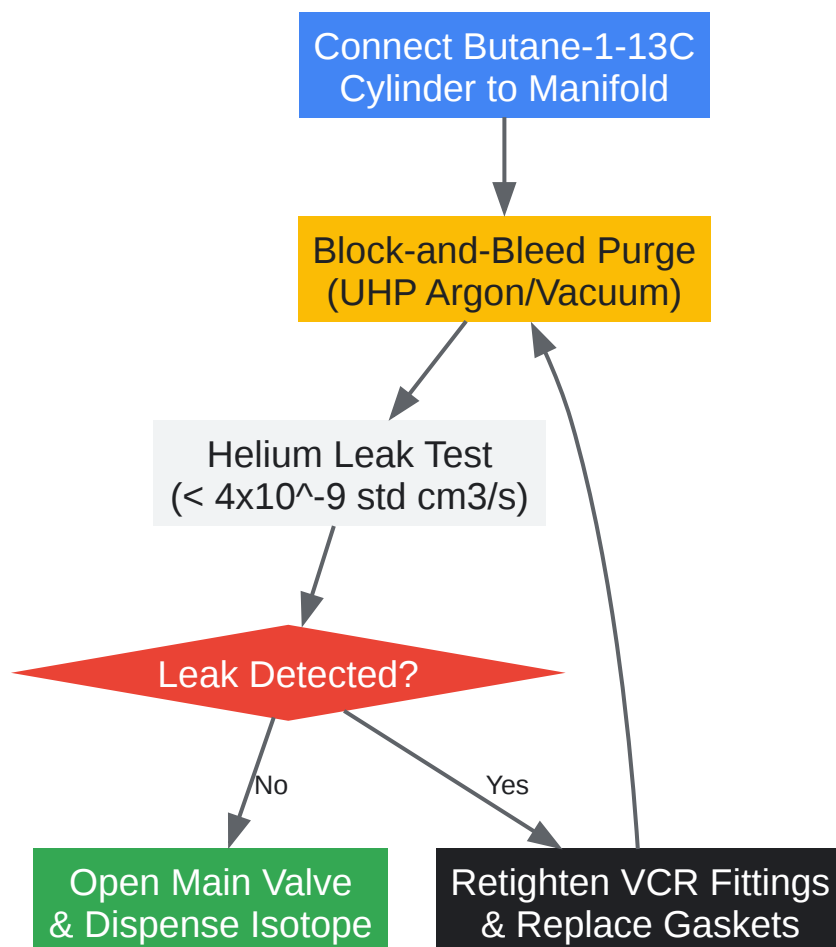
Connect Butane-1-13C Cylinder to Manifold

Block-and-Bleed Purge (UHP Argon/Vacuum)

Helium Leak Test (< 4x10^-9 std cm3/s)

Leak Detected?

No

Yes

Open Main Valve & Dispense Isotope

Retighten VCR Fittings & Replace Gaskets